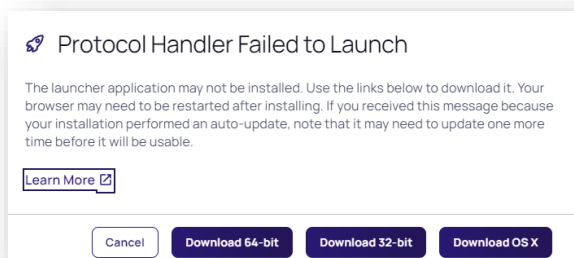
Protocol Handler Failed to Launch

The launcher application may not be installed. Use the links below to download it. Your browser may need to be restarted after installing. If you received this message because your installation performed an auto-update, note that it may need to update one more time before it will be usable.

Learn More

Cancel

Download 64-bit

Download 32-bit

Download OS X